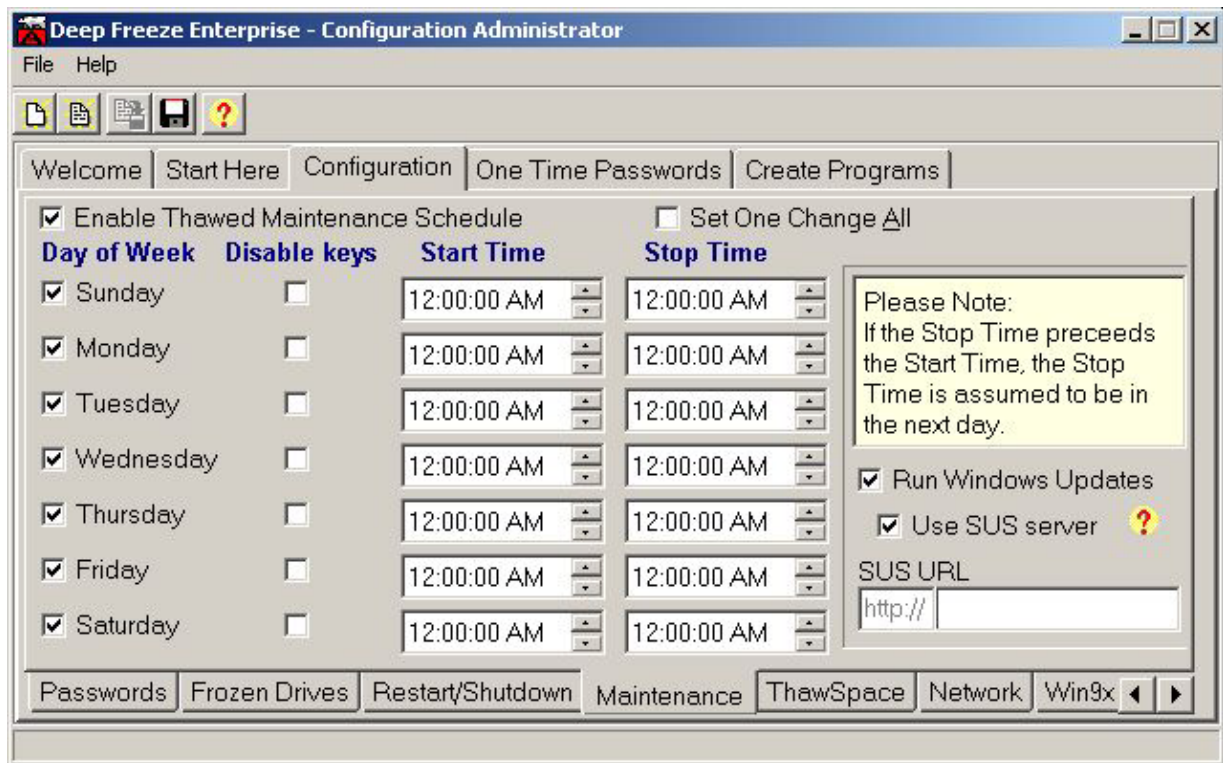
Deep Freeze Enterprise - Configuration Administrator

File Help

Welcome | Start Here | Configuration | One Time Passwords | Create Programs

☑ Enable Thawed Maintenance Schedule ☐ Set One Change All

| Day of Week | Disable keys | Start Time | Stop Time |
|---|---|---|---|
| ☑ Sunday | ☐ | 12:00:00 AM | 12:00:00 AM |
| ☑ Monday | ☐ | 12:00:00 AM | 12:00:00 AM |
| ☑ Tuesday | ☐ | 12:00:00 AM | 12:00:00 AM |
| ☑ Wednesday | ☐ | 12:00:00 AM | 12:00:00 AM |
| ☑ Thursday | ☐ | 12:00:00 AM | 12:00:00 AM |
| ☑ Friday | ☐ | 12:00:00 AM | 12:00:00 AM |
| ☑ Saturday | ☐ | 12:00:00 AM | 12:00:00 AM |

Please Note:
If the Stop Time preceeds the Start Time, the Stop Time is assumed to be in the next day.

☑ Run Windows Updates
☑ Use SUS server ?

SUS URL
http://

Passwords | Frozen Drives | Restart/Shutdown | Maintenance | ThawSpace | Network | Win9x